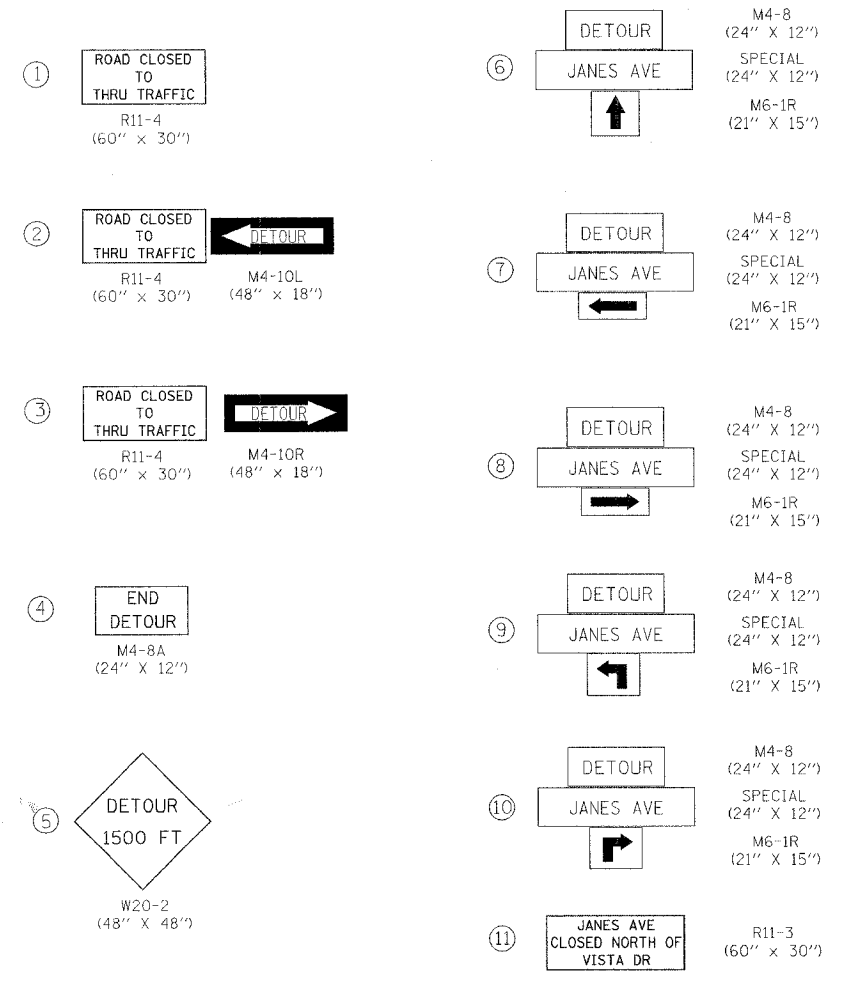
① ROAD CLOSED TO THRU TRAFFIC
R11-4
(60" x 30")

② ROAD CLOSED TO THRU TRAFFIC
R11-4
(60" x 30")
DETOUR
M4-10L
(48" x 18")

③ ROAD CLOSED TO THRU TRAFFIC
R11-4
(60" x 30")
DETOUR
M4-10R
(48" x 18")

④ END DETOUR
M4-8A
(24" X 12")

⑤ DETOUR 1500 FT
W20-2
(48" X 48")

⑥ DETOUR
M4-8
(24" X 12")
JANES AVE
SPECIAL
(24" X 12")
M6-1R
(21" X 15")

⑦ DETOUR
M4-8
(24" X 12")
JANES AVE
SPECIAL
(24" X 12")
M6-1R
(21" X 15")

⑧ DETOUR
M4-8
(24" X 12")
JANES AVE
SPECIAL
(24" X 12")
M6-1R
(21" X 15")

⑨ DETOUR
M4-8
(24" X 12")
JANES AVE
SPECIAL
(24" X 12")
M6-1R
(21" X 15")

⑩ DETOUR
M4-8
(24" X 12")
JANES AVE
SPECIAL
(24" X 12")
M6-1R
(21" X 15")

⑪ JANES AVE CLOSED NORTH OF VISTA DR
R11-3
(60" x 30")